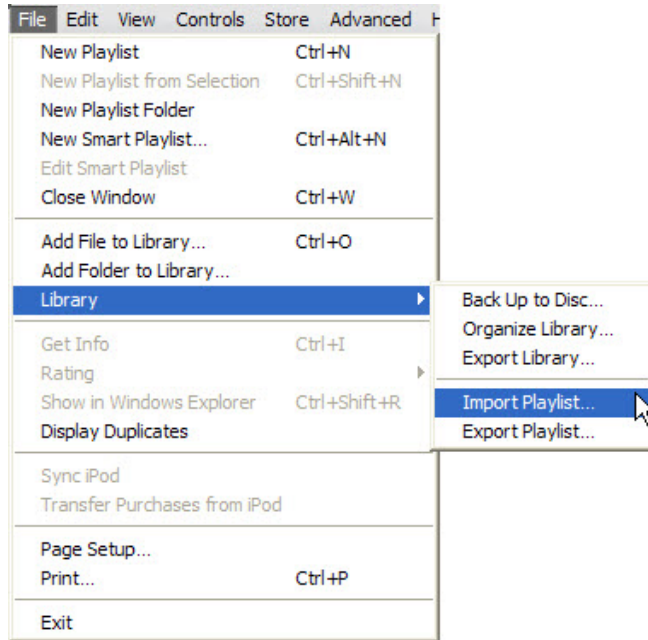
File Edit View Controls Store Advanced H

New Playlist Ctrl+N
New Playlist from Selection Ctrl+Shift+N
New Playlist Folder
New Smart Playlist... Ctrl+Alt+N
Edit Smart Playlist
Close Window Ctrl+W

Add File to Library... Ctrl+O
Add Folder to Library...
Library

Back Up to Disc...
Organize Library...
Export Library...

Import Playlist...
Export Playlist...

Get Info Ctrl+I
Rating
Show in Windows Explorer Ctrl+Shift+R
Display Duplicates

Sync iPod
Transfer Purchases from iPod

Page Setup...
Print... Ctrl+P

Exit